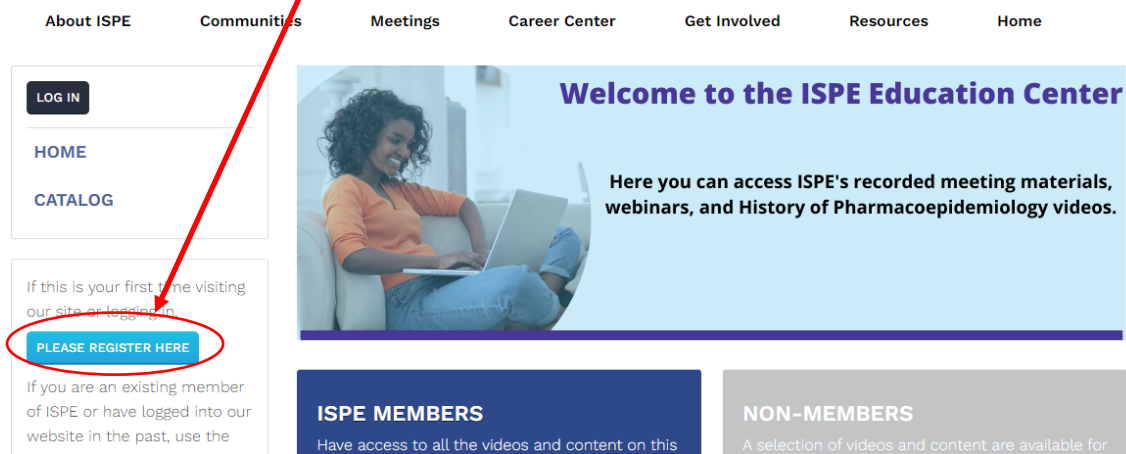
About ISPE Communities Meetings Career Center Get Involved Resources Home

LOG IN

HOME

CATALOG

If this is your first time visiting our site or logging in,

PLEASE REGISTER HERE

If you are an existing member of ISPE or have logged into our website in the past, use the

Welcome to the ISPE Education Center

Here you can access ISPE's recorded meeting materials, webinars, and History of Pharmacoepidemiology videos.

ISPE MEMBERS

Have access to all the videos and content on this

NON-MEMBERS

A selection of videos and content are available for